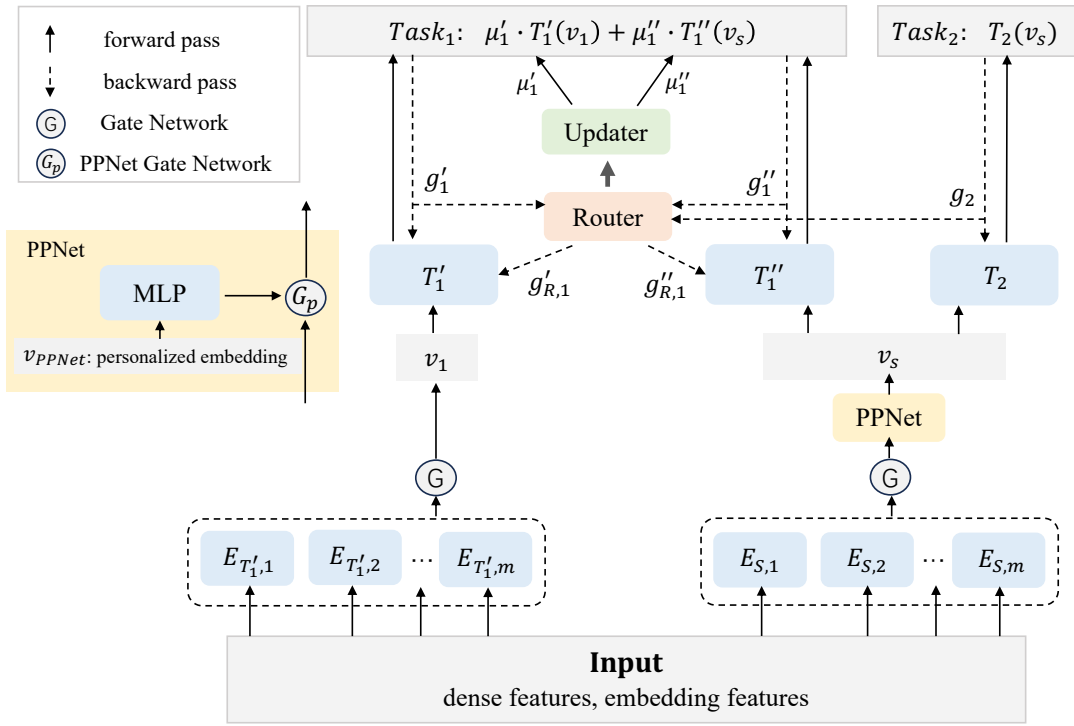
forward pass

backward pass

G Gate Network

$G_p$ PPNet Gate Network

$Task_1$: $\mu_1' \cdot T_1'(v_1) + \mu_1'' \cdot T_1''(v_s)$

$Task_2$: $T_2(v_s)$

$\mu_1'$

$\mu_1''$

Updater

$g_1'$

$g_1''$

$g_2$

Router

PPNet

MLP

$G_p$

$v_{PPNet}$: personalized embedding

$T_1'$

$g_{R,1}'$

$g_{R,1}''$

$T_1''$

$T_2$

$v_1$

$v_s$

PPNet

G

G

$E_{T_1',1}$ $E_{T_1',2}$ ⋯ $E_{T_1',m}$

$E_{S,1}$ $E_{S,2}$ ⋯ $E_{S,m}$

Input

dense features, embedding features